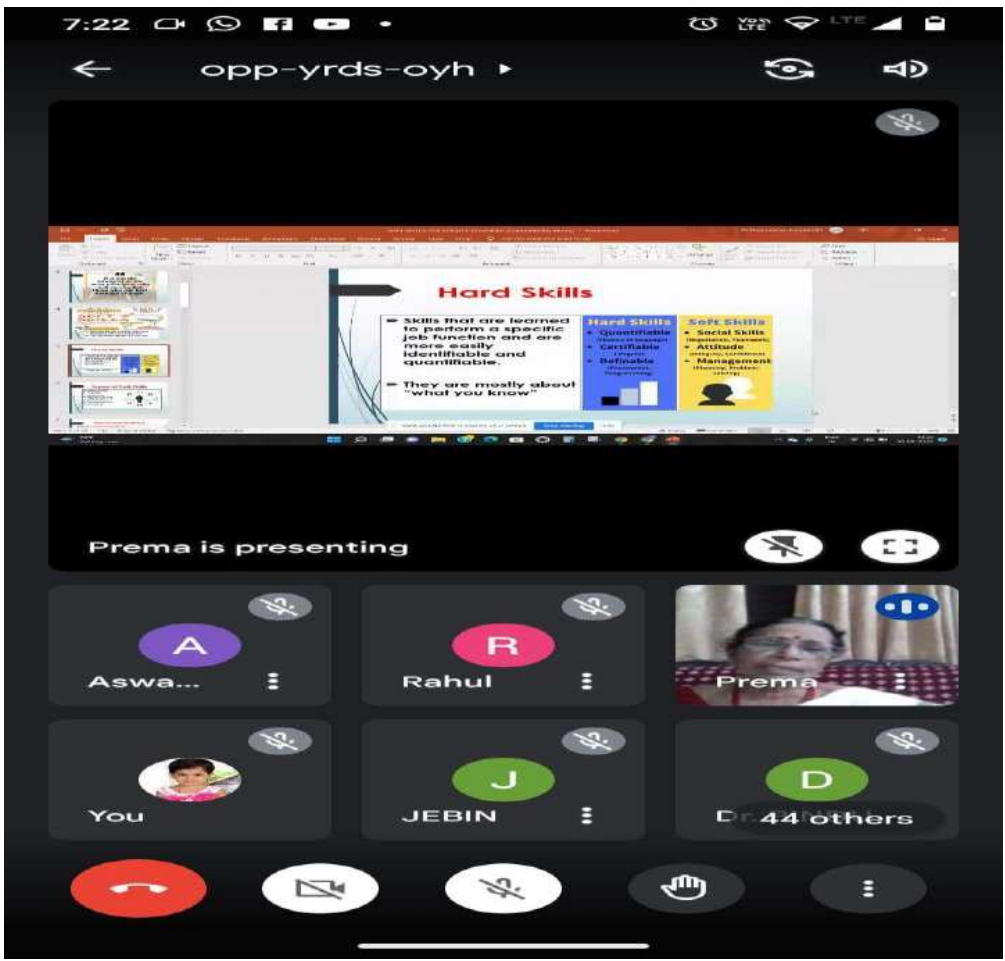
7:22

opp-yrds-oyh ▸

Hard Skills

Skills that are learned to perform a specific job function and are more easily identifiable and quantifiable.

They are mostly about "what you know"

| Hard Skills | Soft Skills |
|---|---|
| • Quantifiable | • Social Skills |
| • Certifiable | • Attitude |
| • Definable | • Management |

Prema is presenting

A
Aswa...

R
Rahul

Prema

You

J
JEBIN

D
Dr. 44 others